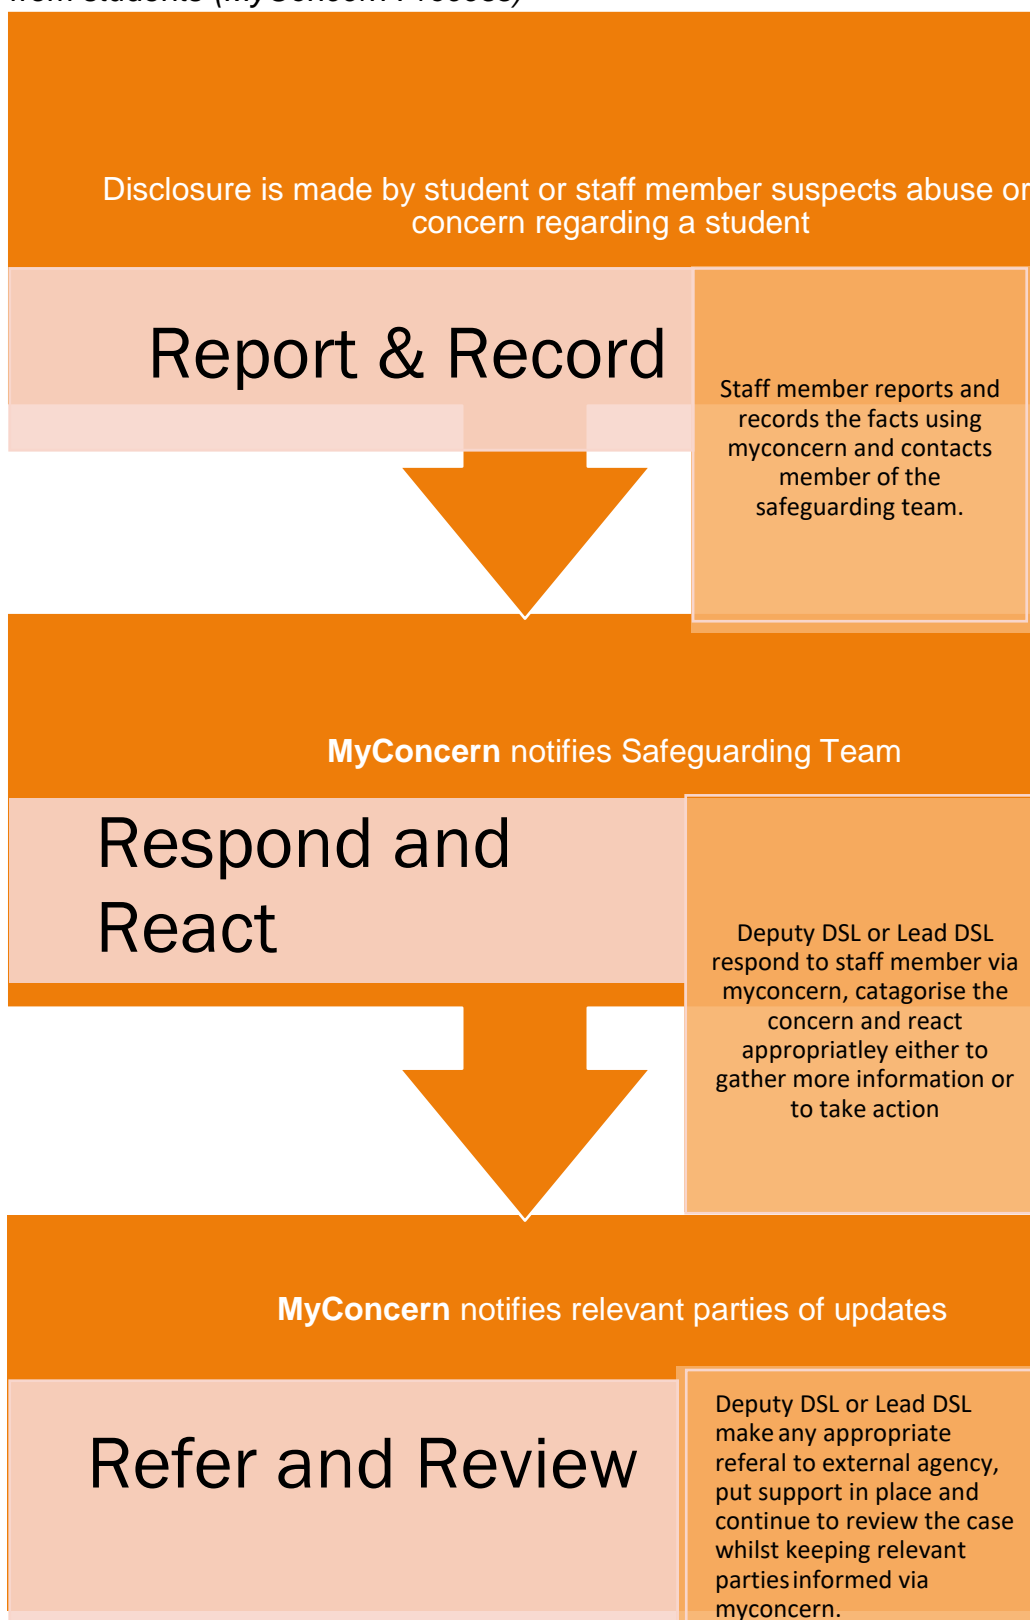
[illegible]

Disclosure is made by student or staff member suspects abuse or concern regarding a student

Report & Record

Staff member reports and records the facts using myconcern and contacts member of the safeguarding team.

**MyConcern** notifies Safeguarding Team

Respond and React

Deputy DSL or Lead DSL respond to staff member via myconcern, catagorise the concern and react appropriatley either to gather more information or to take action

**MyConcern** notifies relevant parties of updates

Refer and Review

Deputy DSL or Lead DSL make any appropriate referal to external agency, put support in place and continue to review the case whilst keeping relevant parties informed via myconcern.